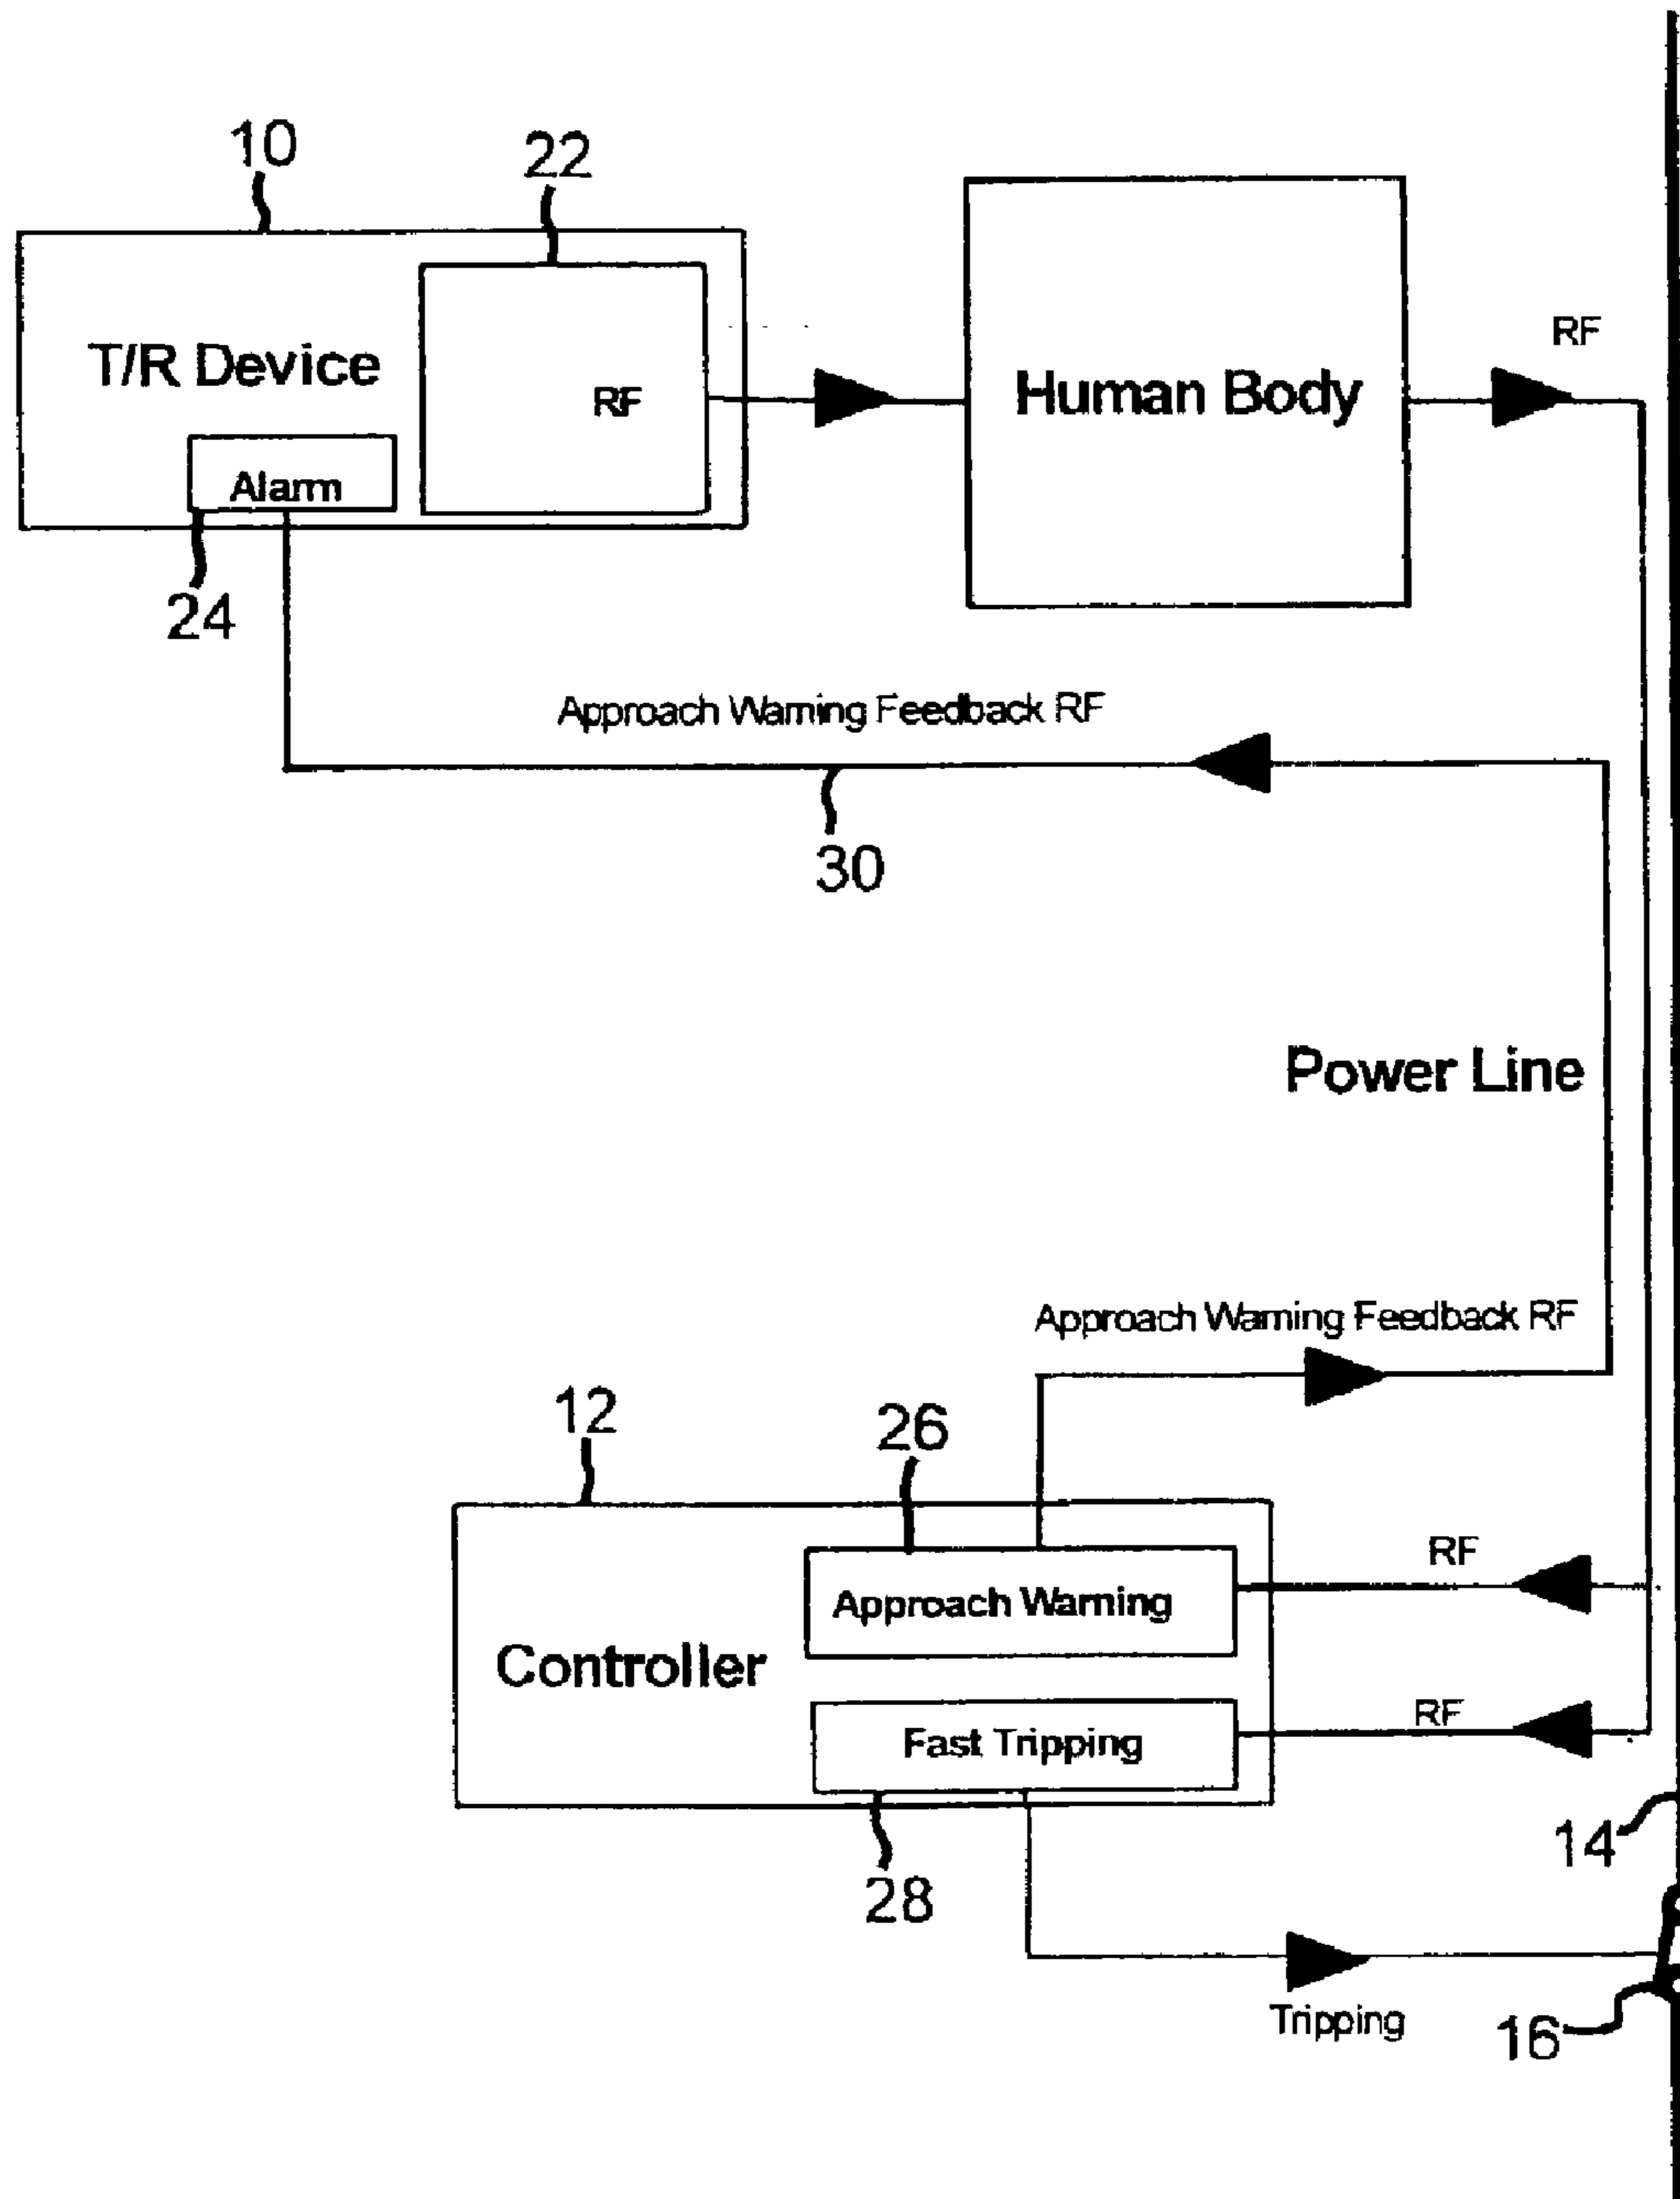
10

22

T/R Device

RF

Alarm

24

Human Body

RF

Approach Warning Feedback RF

30

Power Line

Approach Warning Feedback RF

12

26

Controller

Approach Warning

RF

Fast Tripping

RF

28

14

Tripping

16